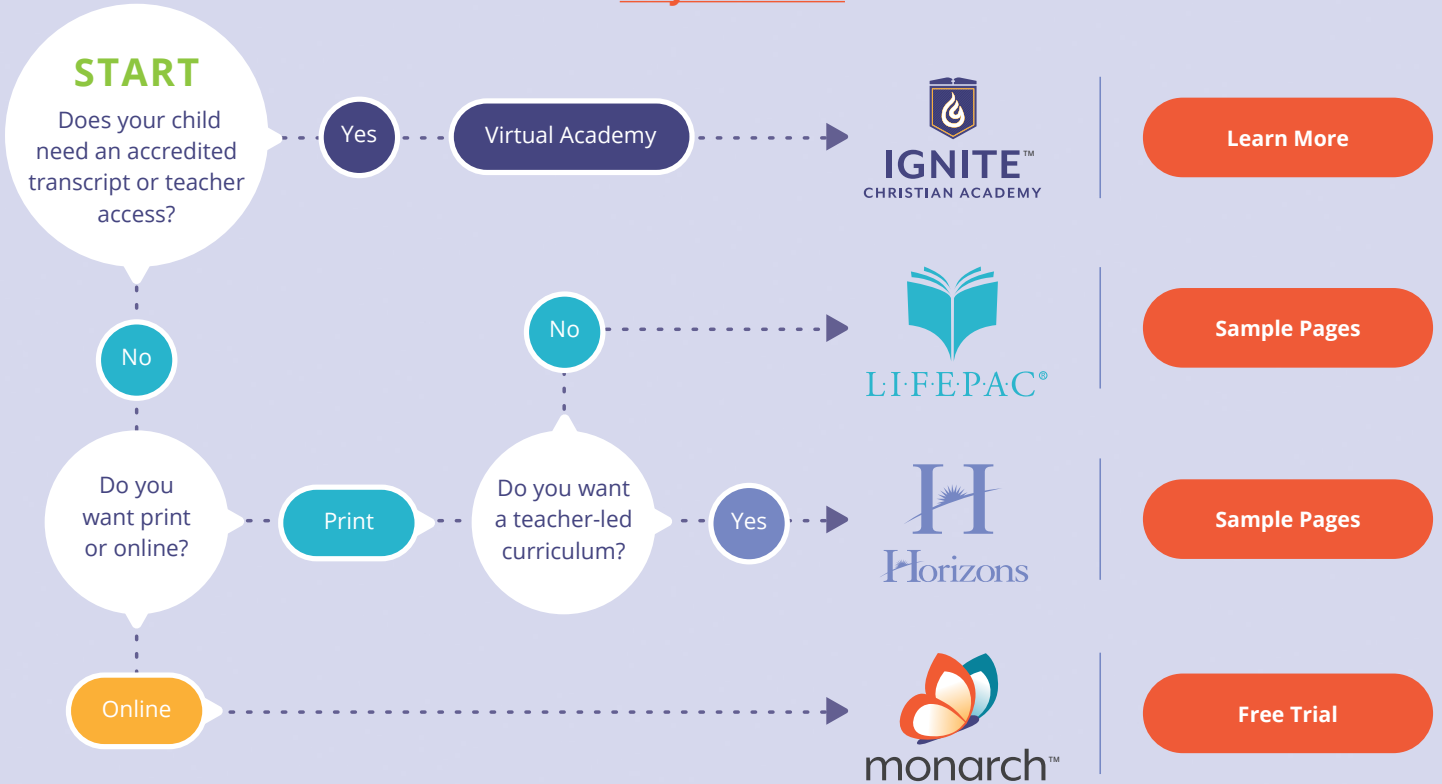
START

Does your child need an accredited transcript or teacher access?

Yes

Virtual Academy

IGNITE™
CHRISTIAN ACADEMY

Learn More

No

No

L·I·F·E·P·A·C®

Sample Pages

Do you want print or online?

Print

Do you want a teacher-led curriculum?

Yes

Horizons

Sample Pages

Online

monarch™

Free Trial